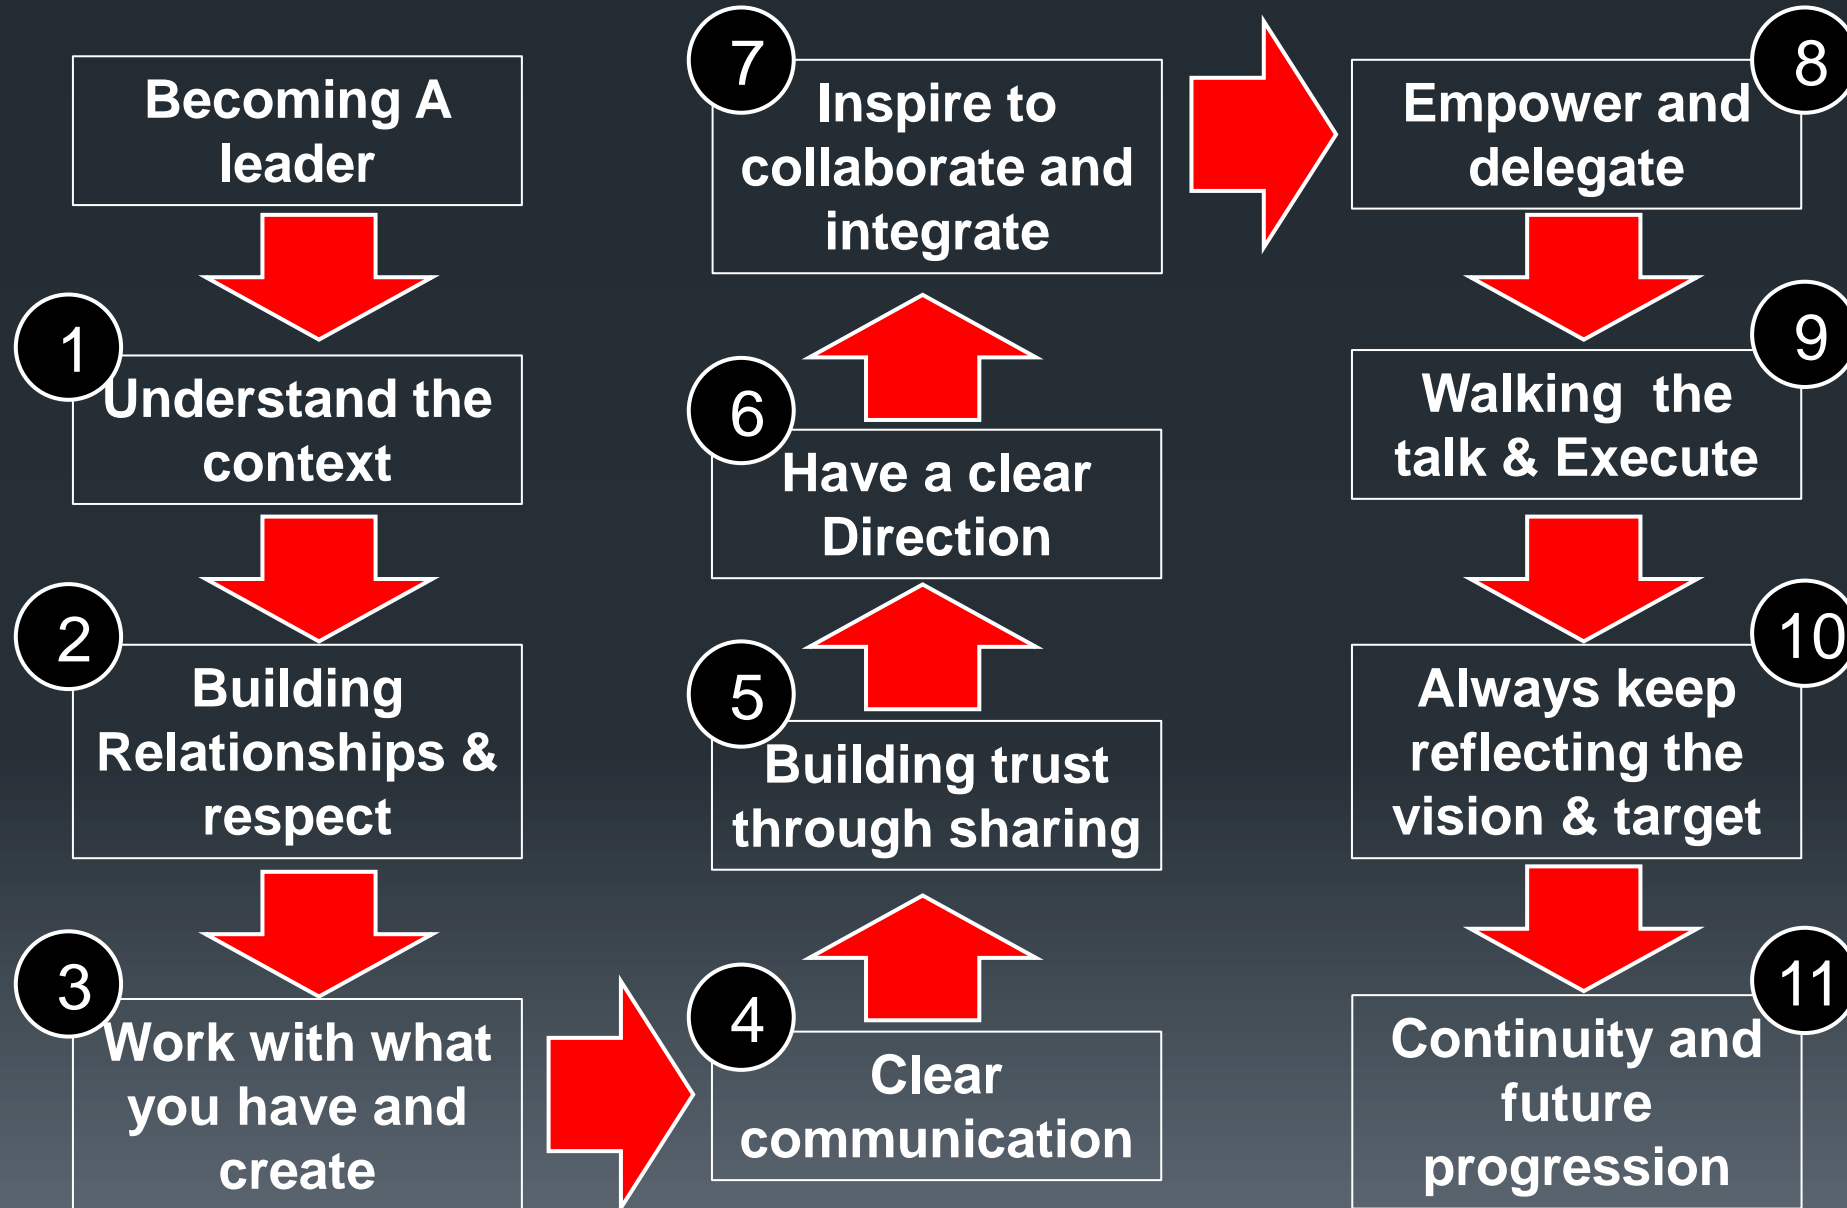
Becoming A leader

1

Understand the context

2

Building Relationships & respect

3

Work with what you have and create

4

Clear communication

5

Building trust through sharing

6

Have a clear Direction

7

Inspire to collaborate and integrate

8

Empower and delegate

9

Walking the talk & Execute

10

Always keep reflecting the vision & target

11

Continuity and future progression